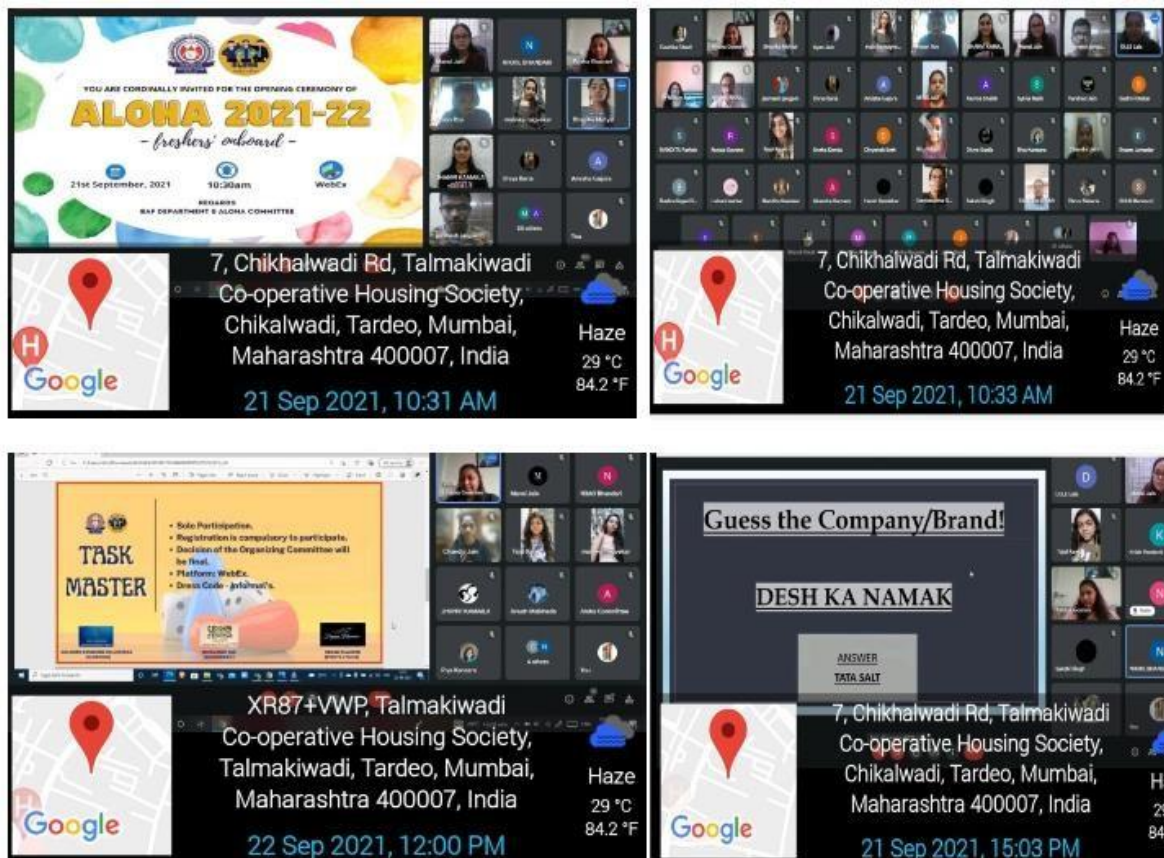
YOU ARE CORDIALLY INVITED FOR THE OPENING CEREMONY OF
ALOHA 2021-22
- freshers' onboard -
21st September, 2021
10:30am
WebEx
REGARDS
BAF DEPARTMENT & ALOHA COMMITTEE

7, Chikhalwadi Rd, Talmakiwadi Co-operative Housing Society, Chikalwadi, Tardeo, Mumbai, Maharashtra 400007, India
Haze
29 °C
84.2 °F
Google
21 Sep 2021, 10:31 AM

7, Chikhalwadi Rd, Talmakiwadi Co-operative Housing Society, Chikalwadi, Tardeo, Mumbai, Maharashtra 400007, India
Haze
29 °C
84.2 °F
Google
21 Sep 2021, 10:33 AM

TASK MASTER
• Solo Participation.
• Registration is compulsory to participate.
• Decision of the Organizing Committee will be final.
• Platform: WebEx.
• Dress Code - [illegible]

XR87+VWP, Talmakiwadi Co-operative Housing Society, Talmakiwadi, Tardeo, Mumbai, Maharashtra 400007, India
Haze
29 °C
84.2 °F
Google
22 Sep 2021, 12:00 PM

Guess the Company/Brand!
DESH KA NAMAK
ANSWER
TATA SALT

7, Chikhalwadi Rd, Talmakiwadi Co-operative Housing Society, Chikalwadi, Tardeo, Mumbai, Maharashtra 400007, India
Google
21 Sep 2021, 15:03 PM